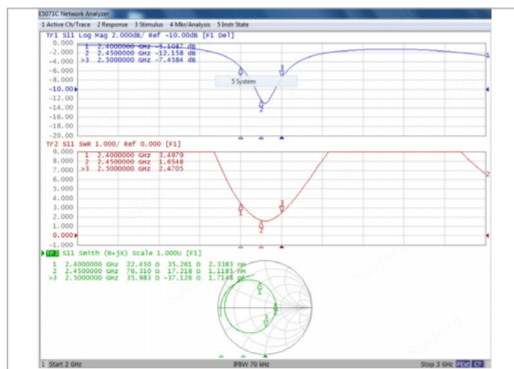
E5071C Network Analyzer
1 Active Ch/Trace 2 Response 3 Stimulus 4 Mkr/Analysis 5 Instr State

Tr1 S11 Log Mag 2.000dB/ Ref -10.00dB [F1 Del]
1 2.4000000 GHz -5.1087 dB
2 2.4500000 GHz -12.158 dB
>3 2.5000000 GHz -7.4584 dB
0.000
-2.000
-4.000
-6.000
-8.000
-10.00
-12.00
-14.00
-16.00
-18.00
-20.00
5 System

Tr2 S11 SWR 1.000/ Ref 0.000 [F1]
1 2.4000000 GHz 3.4979
2 2.4500000 GHz 1.6548
>3 2.5000000 GHz 2.4705
9.000
8.000
7.000
6.000
5.000
4.000
3.000
2.000
1.000
0.000
-1.000

Tr3 S11 Smith (R+jX) Scale 1.000U [F1]
1 2.4000000 GHz 22.450 Ω 35.261 Ω 2.3383 nH
2 2.4500000 GHz 76.310 Ω 17.218 Ω 1.1185 nH
>3 2.5000000 GHz 35.983 Ω -37.126 Ω 1.7148 pF

1 Start 2 GHz IFBW 70 kHz Stop 3 GHz